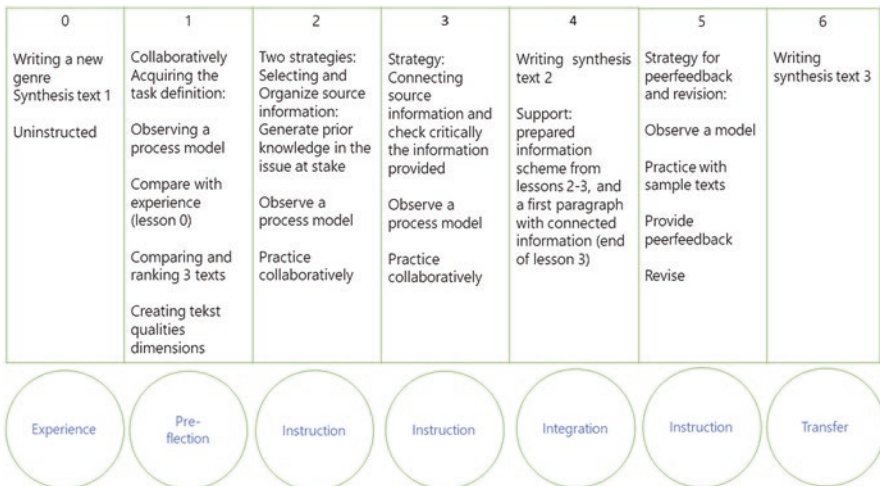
| 0 | 1 | 2 | 3 | 4 | 5 | 6 |
|---|---|---|---|---|---|---|
| Writing a new genre Synthesis text 1<br><br>Uninstructed | Collaboratively Acquiring the task definition:<br><br>Observing a process model<br><br>Compare with experience (lesson 0)<br><br>Comparing and ranking 3 texts<br><br>Creating tekst qualities dimensions | Two strategies: Selecting and Organize source information: Generate prior knowledge in the issue at stake<br><br>Observe a process model<br><br>Practice collaboratively | Strategy: Connecting source information and check critically the information provided<br><br>Observe a process model<br><br>Practice collaboratively | Writing synthesis text 2<br><br>Support: prepared information scheme from lessons 2-3, and a first paragraph with connected information (end of lesson 3) | Strategy for peerfeedback and revision:<br><br>Observe a model<br><br>Practice with sample texts<br><br>Provide peerfeedback<br><br>Revise | Writing synthesis text 3 |

Experience

Pre-flection

Instruction

Instruction

Integration

Instruction

Transfer